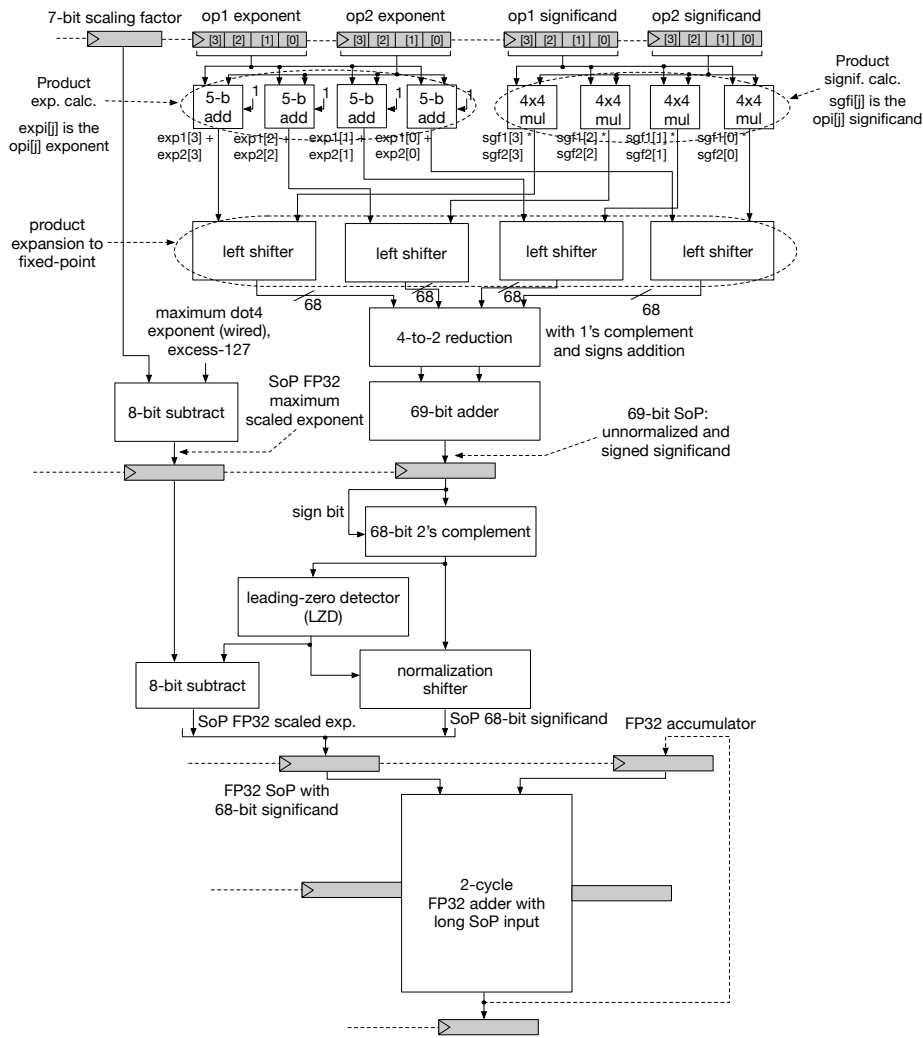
7-bit scaling factor

op1 exponent

[3] [2] [1] [0]

op2 exponent

[3] [2] [1] [0]

op1 significand

[3] [2] [1] [0]

op2 significand

[3] [2] [1] [0]

Product exp. calc.

expi[j] is the opi[j] exponent

5-b add

1

5-b add

1

5-b add

1

5-b add

1

exp1[3] + exp2[3]

exp1[2] + exp2[2]

exp1[1] + exp2[1]

exp1[0] + exp2[0]

4x4 mul

4x4 mul

4x4 mul

4x4 mul

Product signif. calc.

sgfi[j] is the opi[j] significand

sgf1[3] * sgf2[3]

sgf1[2] * sgf2[2]

sgf1[1] * sgf2[1]

sgf1[0] * sgf2[0]

product expansion to fixed-point

left shifter

left shifter

left shifter

left shifter

68

68

68

68

maximum dot4 exponent (wired), excess-127

4-to-2 reduction

with 1's complement and signs addition

8-bit subtract

SoP FP32 maximum scaled exponent

69-bit adder

69-bit SoP: unnormalized and signed significand

sign bit

68-bit 2's complement

leading-zero detector (LZD)

8-bit subtract

normalization shifter

SoP FP32 scaled exp.

SoP 68-bit significand

FP32 accumulator

FP32 SoP with 68-bit significand

2-cycle FP32 adder with long SoP input